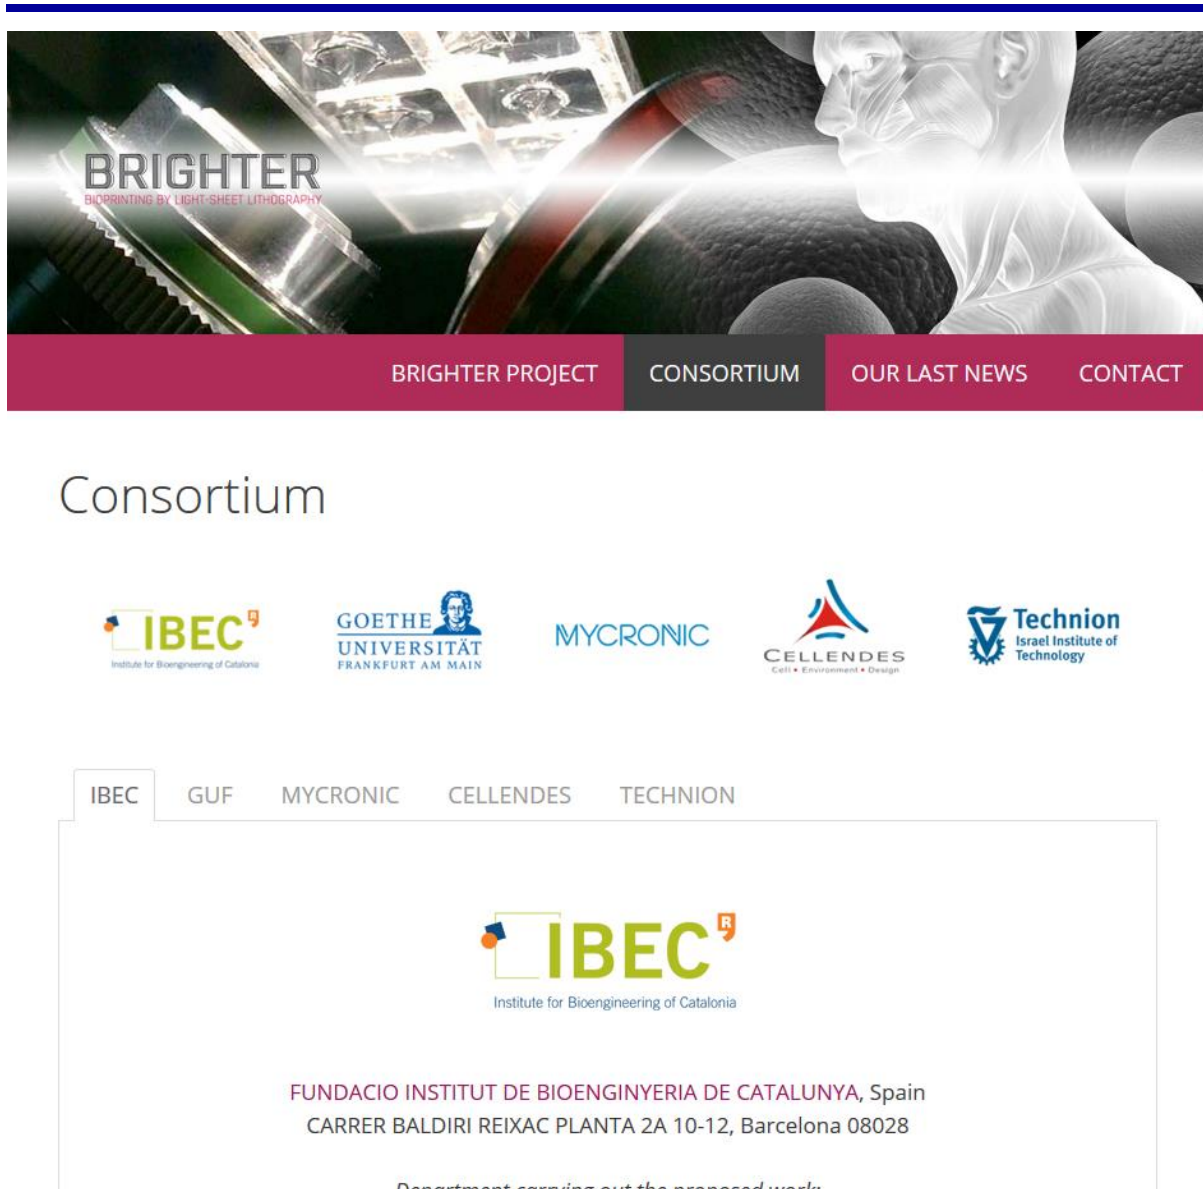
BRIGHTER
BIOPRINTING BY LIGHT-SHEET LITHOGRAPHY

BRIGHTER PROJECT CONSORTIUM OUR LAST NEWS CONTACT

Consortium

IBEC
Institute for Bioengineering of Catalonia

GOETHE UNIVERSITÄT FRANKFURT AM MAIN

MYCRONIC

CELLENDES
Cell • Environment • Design

Technion
Israel Institute of Technology

IBEC GUF MYCRONIC CELLENDES TECHNION

IBEC
Institute for Bioengineering of Catalonia

FUNDACIO INSTITUT DE BIOENGINYERIA DE CATALUNYA, Spain
CARRER BALDIRI REIXAC PLANTA 2A 10-12, Barcelona 08028

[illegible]